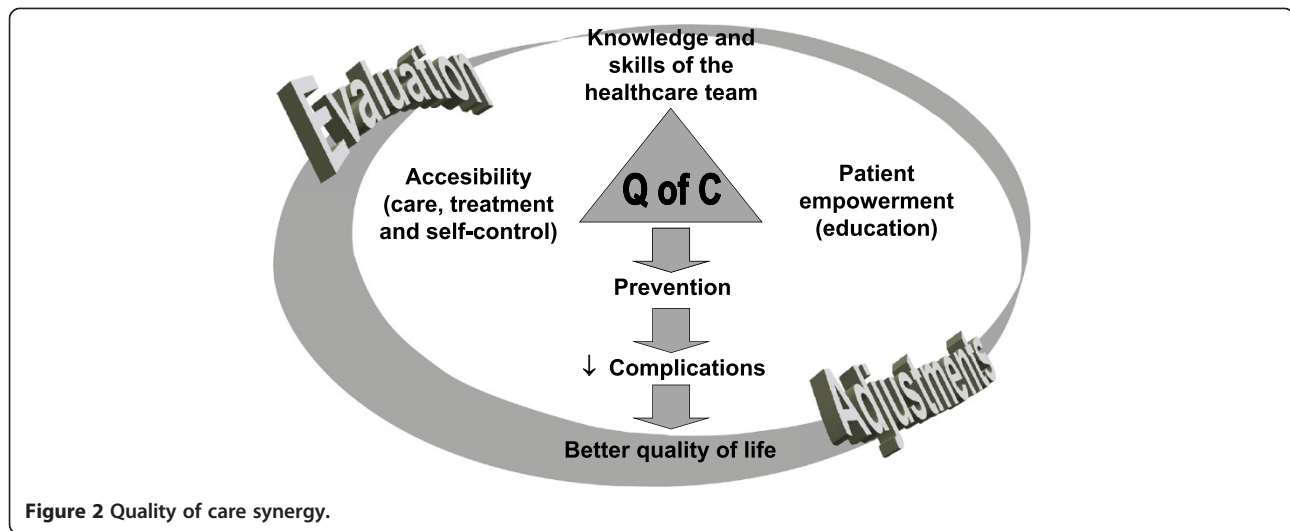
Evaluation

Knowledge and skills of the healthcare team

Accesibility (care, treatment and self-control)

Q of C

Patient empowerment (education)

Prevention

↓ Complications

Adjustments

Better quality of life

Figure 2 Quality of care synergy.